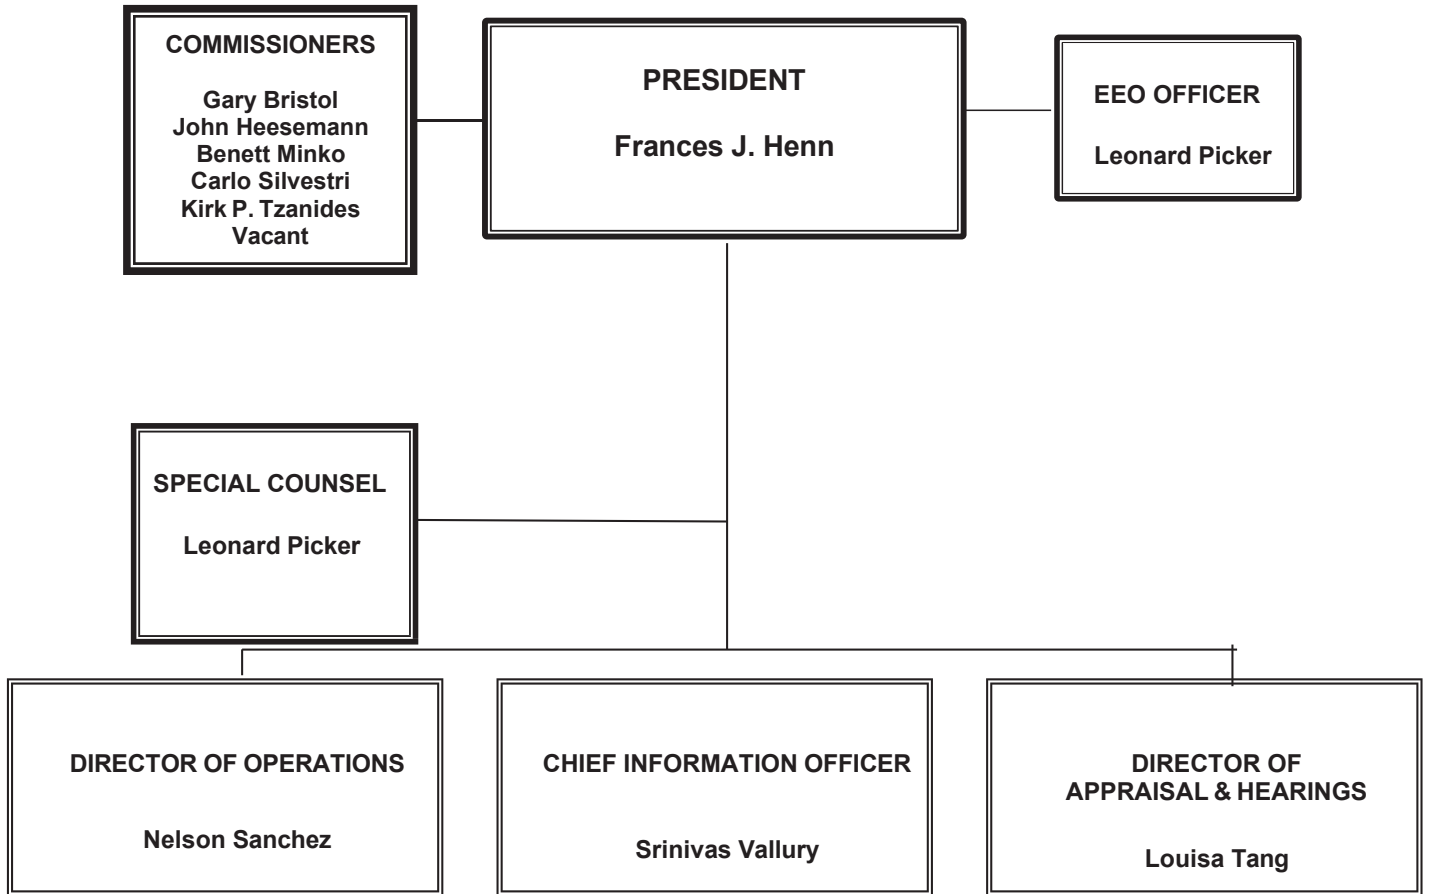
COMMISSIONERS

Gary Bristol
John Heesemann
Benett Minko
Carlo Silvestri
Kirk P. Tzanides
Vacant

PRESIDENT

Frances J. Henn

EEO OFFICER

Leonard Picker

SPECIAL COUNSEL

Leonard Picker

DIRECTOR OF OPERATIONS

Nelson Sanchez

CHIEF INFORMATION OFFICER

Srinivas Vallury

DIRECTOR OF APPRAISAL & HEARINGS

Louisa Tang